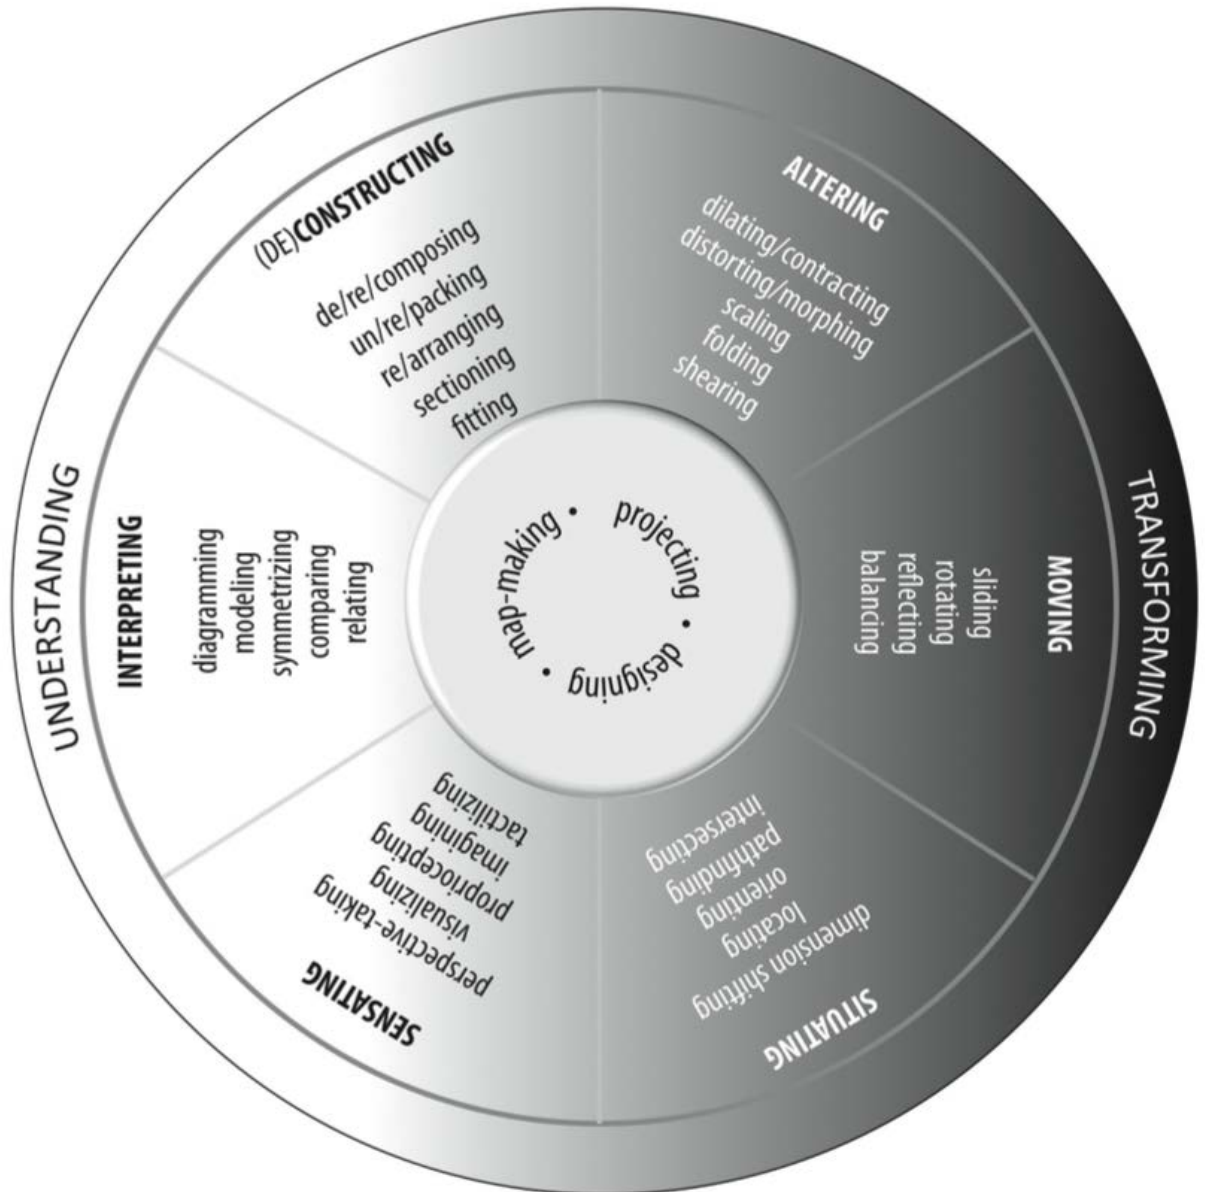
UNDERSTANDING

TRANSFORMING

(DE)CONSTRUCTING
de/re/composing
un/re/packing
re/arranging
sectioning
fitting

ALTERING
dilating/contracting
distorting/morphing
scaling
folding
shearing

INTERPRETING
diagramming
modeling
symmetrizing
comparing
relating

MOVING
sliding
rotating
reflecting
balancing

SENSATING
perspective-taking
visualizing
proprioceping
imagining
tactilizing

SITUATING
dimension shifting
locating
orienting
pathfinding
intersecting

map-making • projecting • designing •